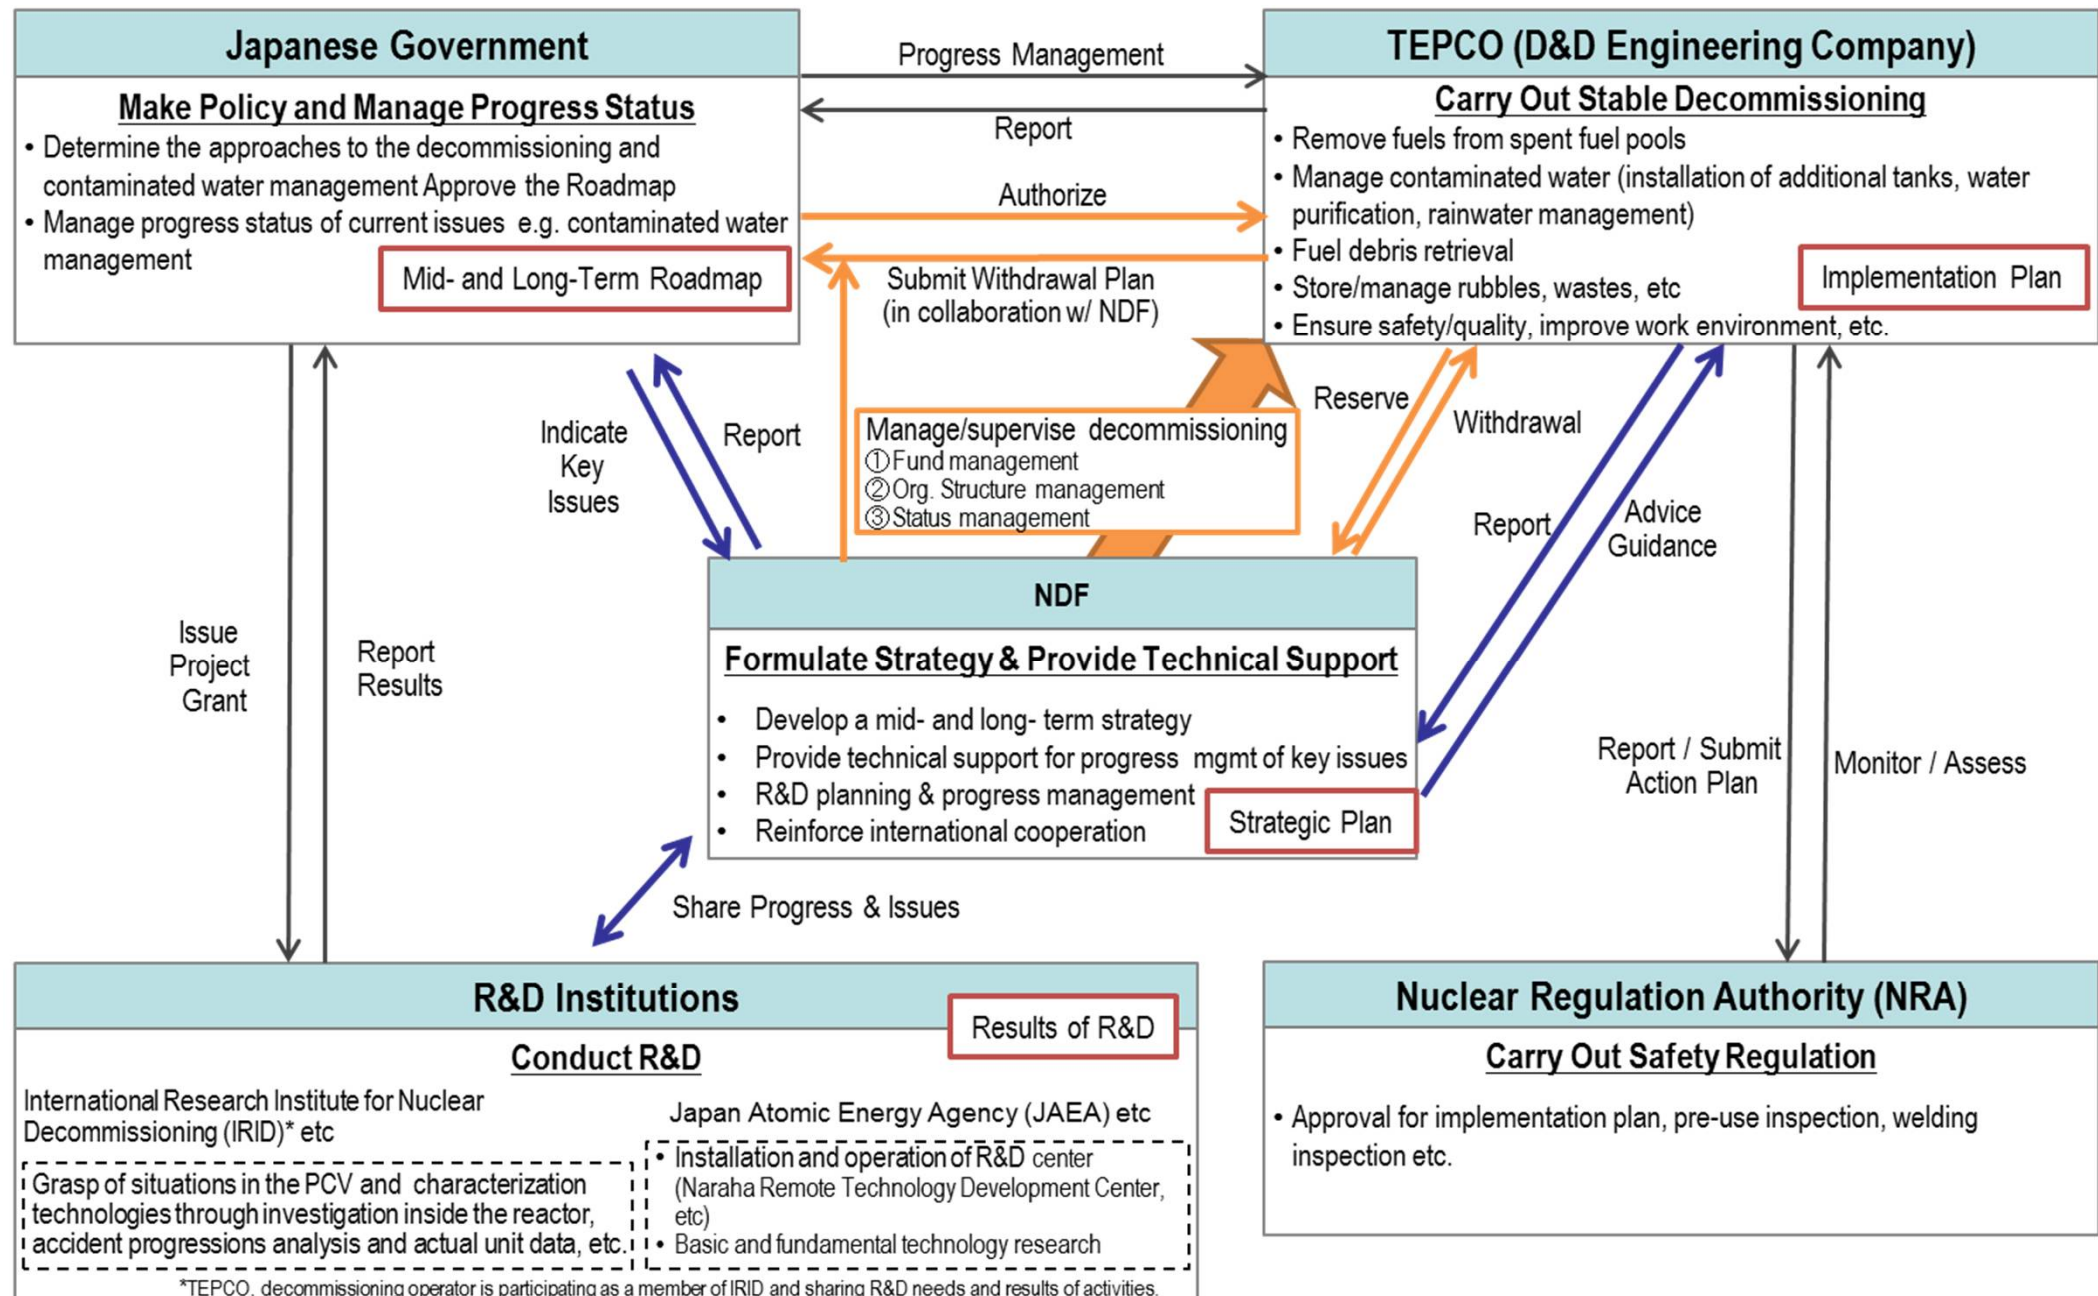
Japanese Government

Make Policy and Manage Progress Status

• Determine the approaches to the decommissioning and contaminated water management Approve the Roadmap
• Manage progress status of current issues e.g. contaminated water management

Mid- and Long-Term Roadmap

Progress Management

Report

Authorize

Submit Withdrawal Plan (in collaboration w/ NDF)

TEPCO (D&D Engineering Company)

Carry Out Stable Decommissioning

• Remove fuels from spent fuel pools
• Manage contaminated water (installation of additional tanks, water purification, rainwater management)
• Fuel debris retrieval
• Store/manage rubbles, wastes, etc
• Ensure safety/quality, improve work environment, etc.

Implementation Plan

Indicate Key Issues

Report

Manage/supervise decommissioning
①Fund management
②Org. Structure management
③Status management

Reserve

Withdrawal

Report

Advice Guidance

Issue Project Grant

Report Results

NDF

Formulate Strategy & Provide Technical Support

• Develop a mid- and long- term strategy
• Provide technical support for progress mgmt of key issues
• R&D planning & progress management
• Reinforce international cooperation

Strategic Plan

Report / Submit Action Plan

Monitor / Assess

Share Progress & Issues

R&D Institutions

Results of R&D

Conduct R&D

International Research Institute for Nuclear Decommissioning (IRID)* etc

Grasp of situations in the PCV and characterization technologies through investigation inside the reactor, accident progressions analysis and actual unit data, etc.

Japan Atomic Energy Agency (JAEA) etc

• Installation and operation of R&D center (Naraha Remote Technology Development Center, etc)
• Basic and fundamental technology research

*TEPCO, decommissioning operator is participating as a member of IRID and sharing R&D needs and results of activities.

Nuclear Regulation Authority (NRA)

Carry Out Safety Regulation

• Approval for implementation plan, pre-use inspection, welding inspection etc.